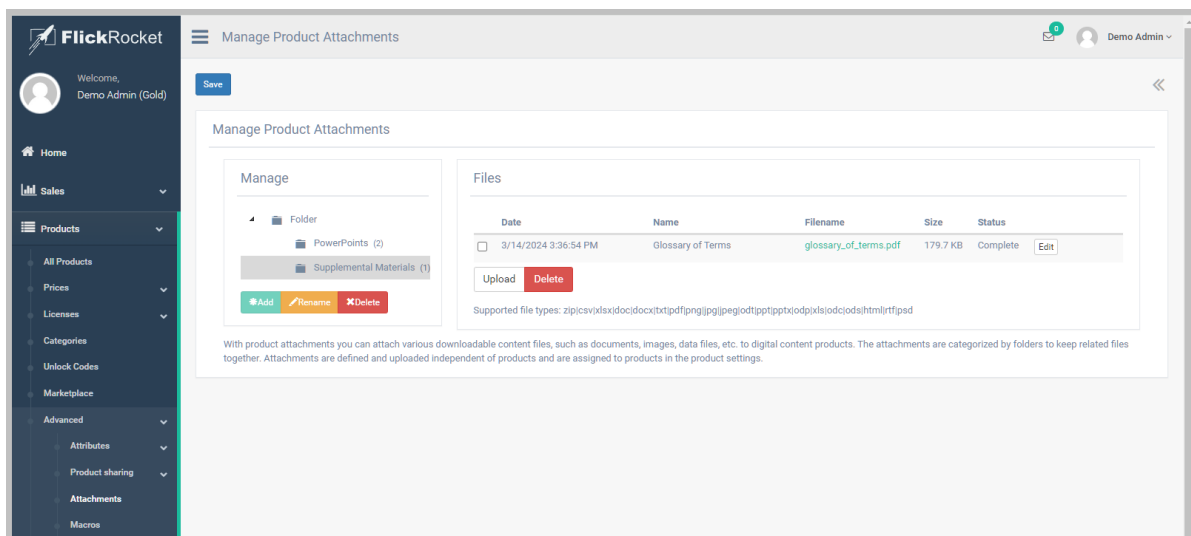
FlickRocket

Manage Product Attachments

0

Demo Admin

Welcome,
Demo Admin (Gold)

Home

Sales

Products

All Products

Prices

Licenses

Categories

Unlock Codes

Marketplace

Advanced

Attributes

Product sharing

Attachments

Macros

Save

«

Manage Product Attachments

Manage

Folder

PowerPoints (2)

Supplemental Materials (1)

Add Rename Delete

Files

| | Date | Name | Filename | Size | Status | |
|---|---|---|---|---|---|---|
| ☐ | 3/14/2024 3:36:54 PM | Glossary of Terms | glossary_of_terms.pdf | 179.7 KB | Complete | Edit |

Upload Delete

Supported file types: zip|csv|xlsx|doc|docx|txt|pdf|png|jpg|jpeg|odt|ppt|pptx|odp|xls|odc|ods|html|rtf|psd

With product attachments you can attach various downloadable content files, such as documents, images, data files, etc. to digital content products. The attachments are categorized by folders to keep related files together. Attachments are defined and uploaded independent of products and are assigned to products in the product settings.